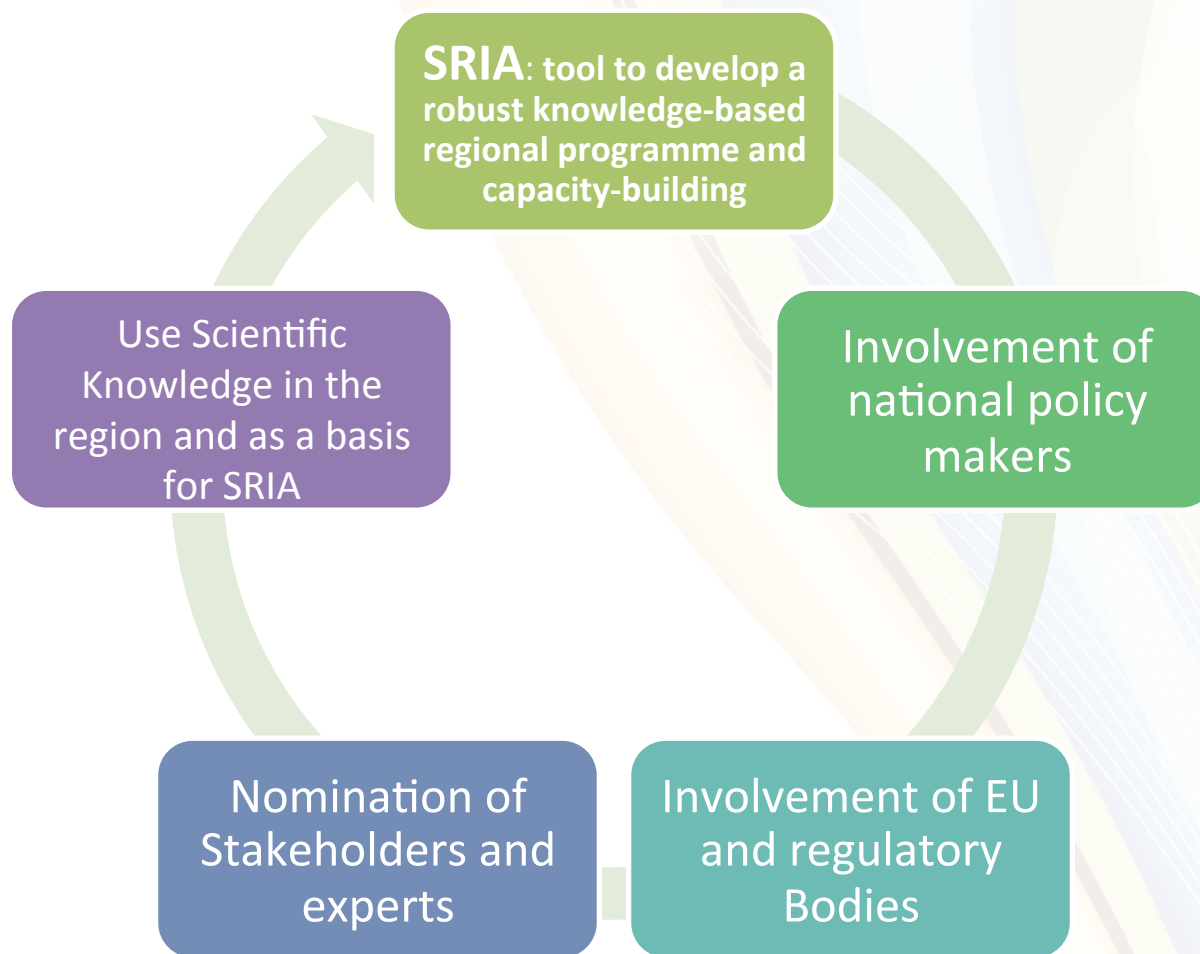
SRIA: tool to develop a robust knowledge-based regional programme and capacity-building

Involvement of national policy makers

Involvement of EU and regulatory Bodies

Nomination of Stakeholders and experts

Use Scientific Knowledge in the region and as a basis for SRIA